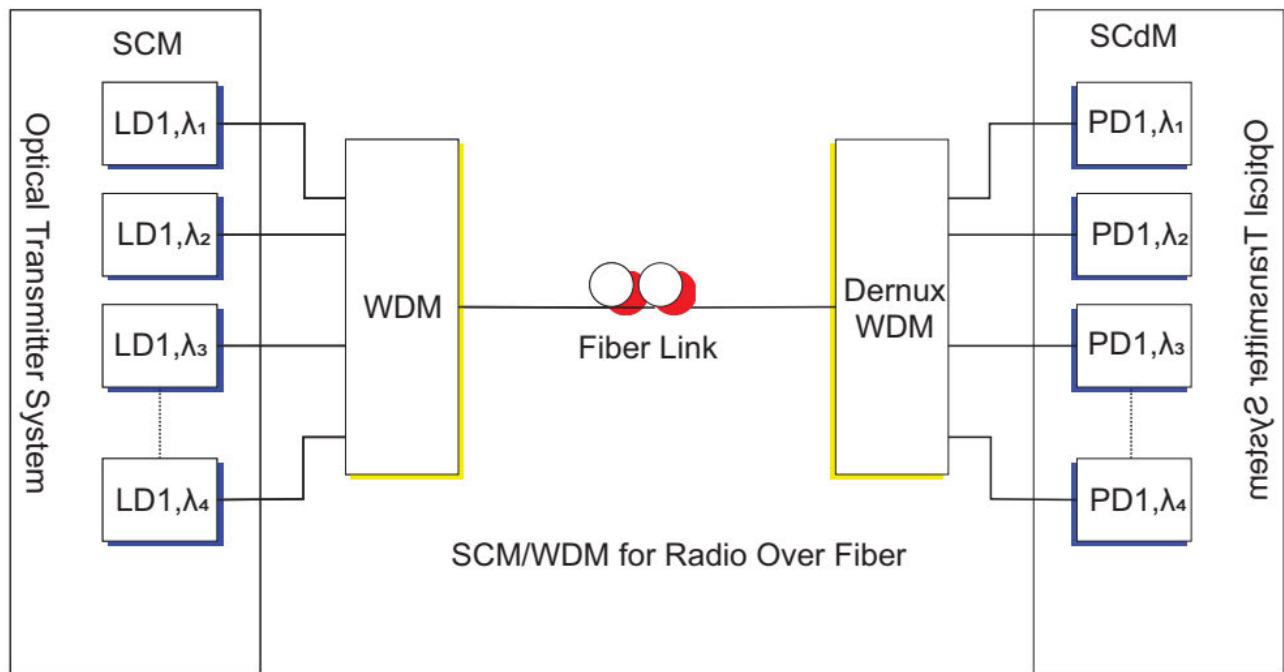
SCM

Optical Transmitter System

LD1,$\lambda_1$

LD1,$\lambda_2$

LD1,$\lambda_3$

LD1,$\lambda_4$

WDM

Fiber Link

Dernux WDM

SCdM

PD1,$\lambda_1$

PD1,$\lambda_2$

PD1,$\lambda_3$

PD1,$\lambda_4$

Optical Transmitter System

SCM/WDM for Radio Over Fiber